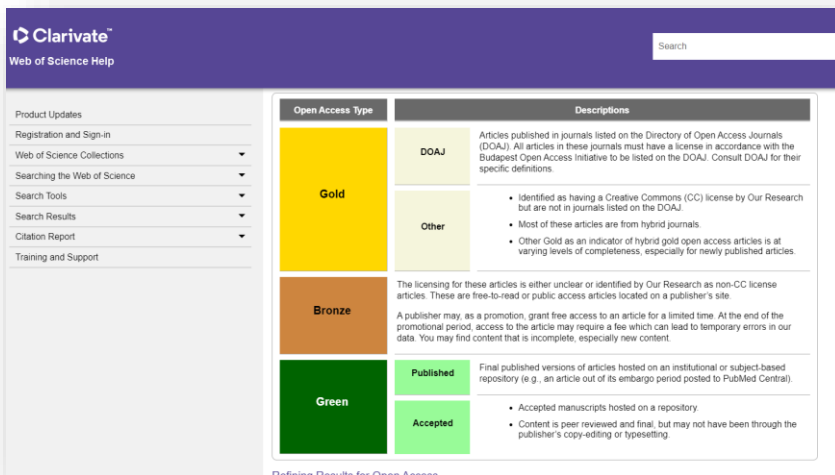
Clarivate™
Web of Science Help

Search

Product Updates
Registration and Sign-in
Web of Science Collections
Searching the Web of Science
Search Tools
Search Results
Citation Report
Training and Support

| Open Access Type | | Descriptions |
|---|---|---|
| Gold | DOAJ | Articles published in journals listed on the Directory of Open Access Journals (DOAJ). All articles in these journals must have a license in accordance with the Budapest Open Access Initiative to be listed on the DOAJ. Consult DOAJ for their specific definitions. |
| Gold | Other | • Identified as having a Creative Commons (CC) license by Our Research but are not in journals listed on the DOAJ. • Most of these articles are from hybrid journals. • Other Gold as an indicator of hybrid gold open access articles is at varying levels of completeness, especially for newly published articles. |
| Bronze | | The licensing for these articles is either unclear or identified by Our Research as non-CC license articles. These are free-to-read or public access articles located on a publisher's site. A publisher may, as a promotion, grant free access to an article for a limited time. At the end of the promotional period, access to the article may require a fee which can lead to temporary errors in our data. You may find content that is incomplete, especially new content. |
| Green | Published | Final published versions of articles hosted on an institutional or subject-based repository (e.g., an article out of its embargo period posted to PubMed Central). |
| Green | Accepted | • Accepted manuscripts hosted on a repository. • Content is peer reviewed and final, but may not have been through the publisher's copy-editing or typesetting. |

Refining Results for Open Access